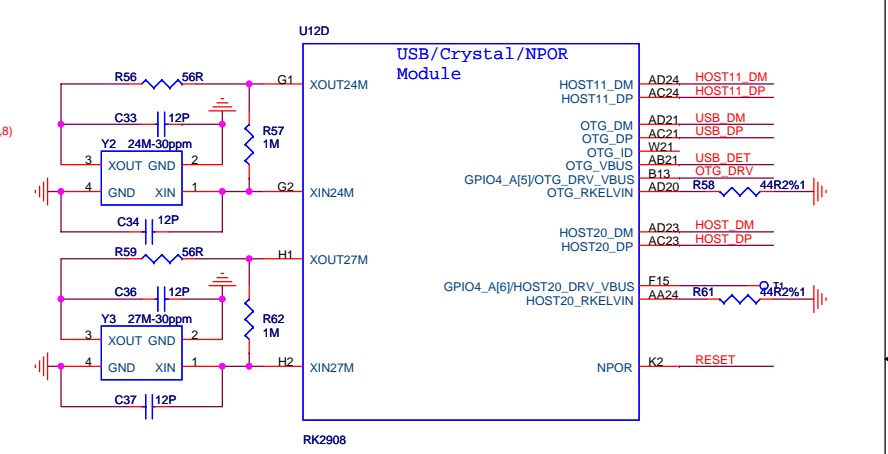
,8)

U12D

USB/Crystal/NPOR Module

R56 56R
G1 XOUT24M
C33 12P
R57 1M
Y2 24M-30ppm
3 XOUT GND 2
4 GND XIN 1
G2 XIN24M
C34 12P

R59 56R
H1 XOUT27M
C36 12P
R62 1M
Y3 27M-30ppm
3 XOUT GND 2
4 GND XIN 1
H2 XIN27M
C37 12P

HOST11_DM AD24 HOST11_DM
HOST11_DP AC24 HOST11_DP
OTG_DM AD21 USB_DM
OTG_DP AC21 USB_DP
OTG_ID W21
OTG_VBUS AB21 USB_DET
GPIO4_A[5]/OTG_DRV_VBUS B13 OTG_DRV
OTG_RKELVIN AD20 R58 44R2%1
HOST20_DM AD23 HOST_DM
HOST20_DP AC23 HOST_DP
GPIO4_A[6]/HOST20_DRV_VBUS F15 T1
HOST20_RKELVIN AA24 R61 44R2%1
NPOR K2 RESET

RK2908